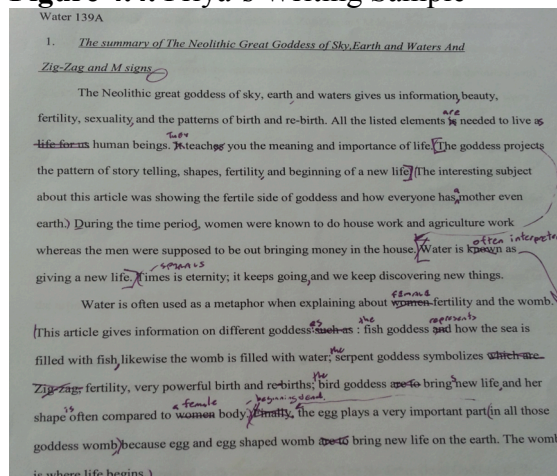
Figure 4.4: Priya's Writing Sample

Water 139A

1. The summary of The Neolithic Great Goddess of Sky,Earth and Waters And Zig-Zag and M signs

The Neolithic great goddess of sky, earth and waters gives us information, beauty, fertility, sexuality and the patterns of birth and re-birth. All the listed elements ~~is~~ are needed to live as ~~life for us~~ human beings. ~~It~~ They teach~~es~~ you the meaning and importance of life. The goddess projects the pattern of story telling, shapes, fertility and beginning of a new life. The interesting subject about this article was showing the fertile side of goddess and how everyone has a mother even earth.) During the time period, women were known to do house work and agriculture work whereas the men were supposed to be out bringing money in the house. Water is ~~known~~ often interpreted as giving a new life. ~~Times~~ It means is eternity; it keeps going and we keep discovering new things.

Water is often used as a metaphor when explaining about ~~women~~ female fertility and the womb. This article gives information on different goddess ~~such as~~ like : fish goddess ~~and~~ how the sea is filled with fish, likewise the womb is filled with water; serpent goddess symbolizes ~~which are Zig-Zag,~~ fertility, very powerful birth and re-births; the bird goddess ~~are to~~ brings new life and her shape is often compared to a female ~~women~~ body. ~~Finally~~ beginning to end, the egg plays a very important part in all those goddess womb because egg and egg shaped womb ~~are to~~ bring new life on the earth. The womb is where life begins.)